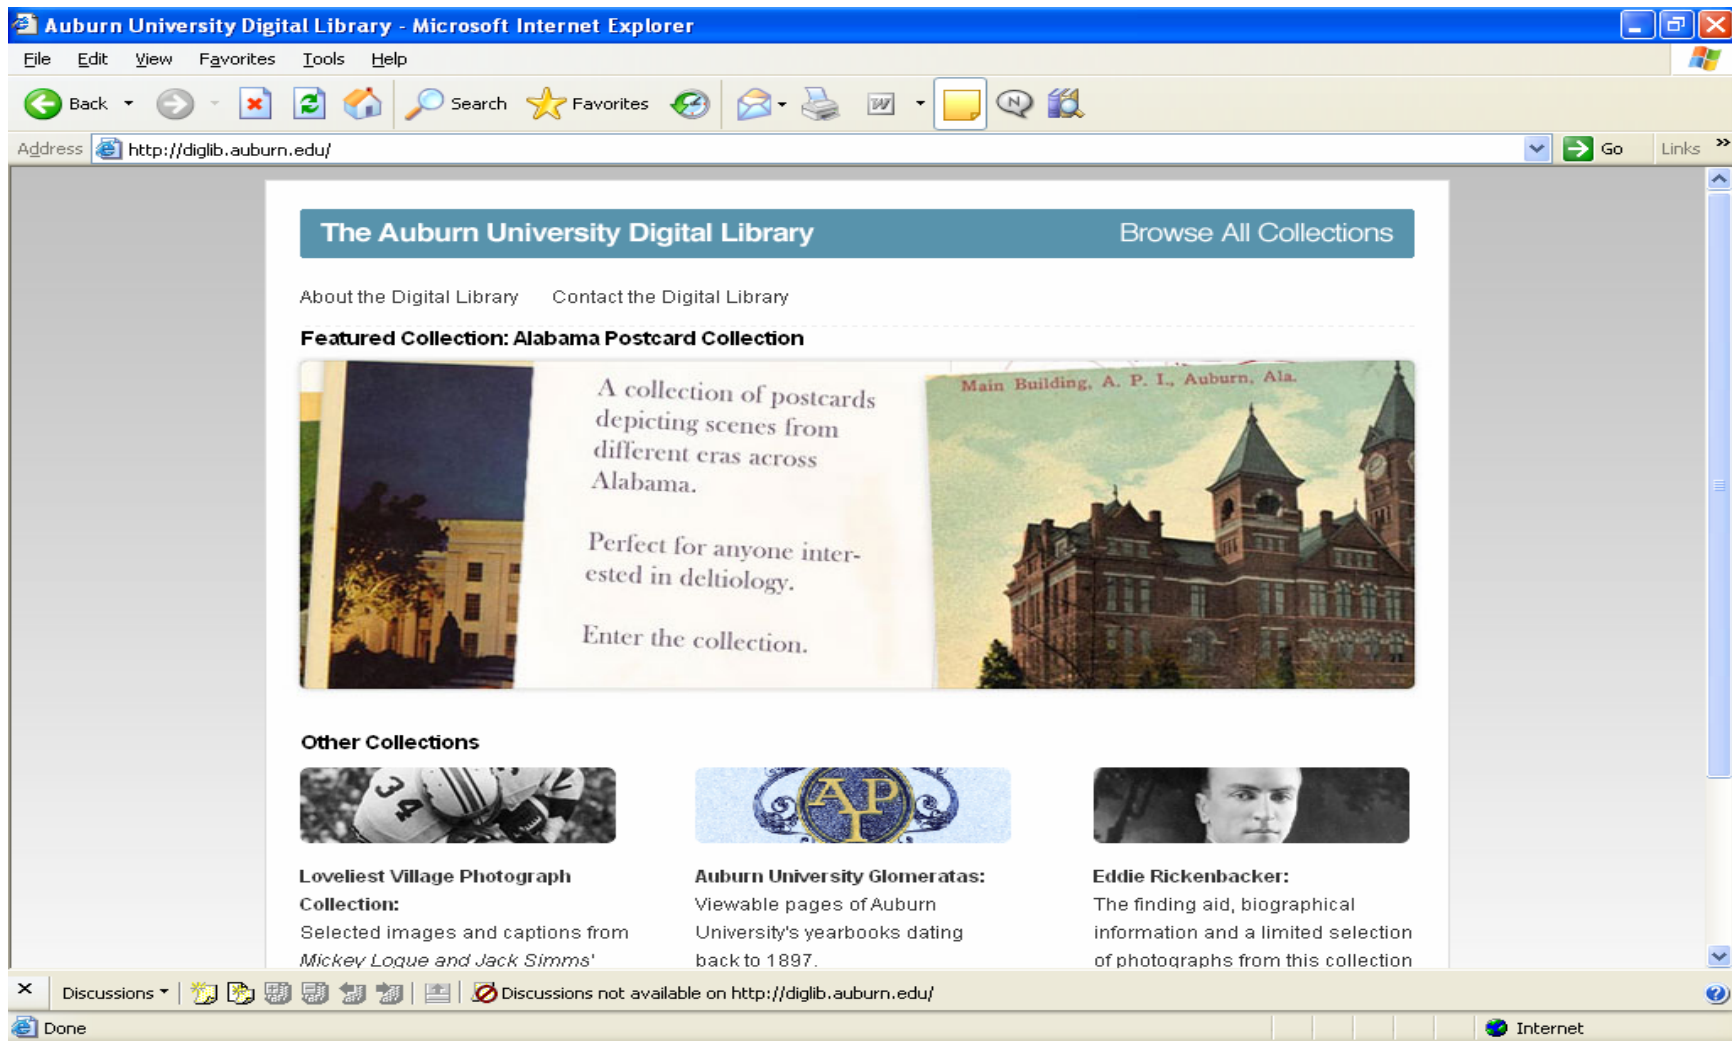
Auburn University Digital Library - Microsoft Internet Explorer

File Edit View Favorites Tools Help

Back Search Favorites

Address http://diglib.auburn.edu/ Go Links

The Auburn University Digital Library Browse All Collections

About the Digital Library Contact the Digital Library

Featured Collection: Alabama Postcard Collection

A collection of postcards depicting scenes from different eras across Alabama.

Perfect for anyone interested in deltiology.

Enter the collection.

Main Building, A. P. I., Auburn, Ala.

Other Collections

Loveliest Village Photograph Collection:
Selected images and captions from Mickey Logue and Jack Simms'

Auburn University Glomeratas:
Viewable pages of Auburn University's yearbooks dating back to 1897.

Eddie Rickenbacker:
The finding aid, biographical information and a limited selection of photographs from this collection

Discussions Discussions not available on http://diglib.auburn.edu/

Done Internet